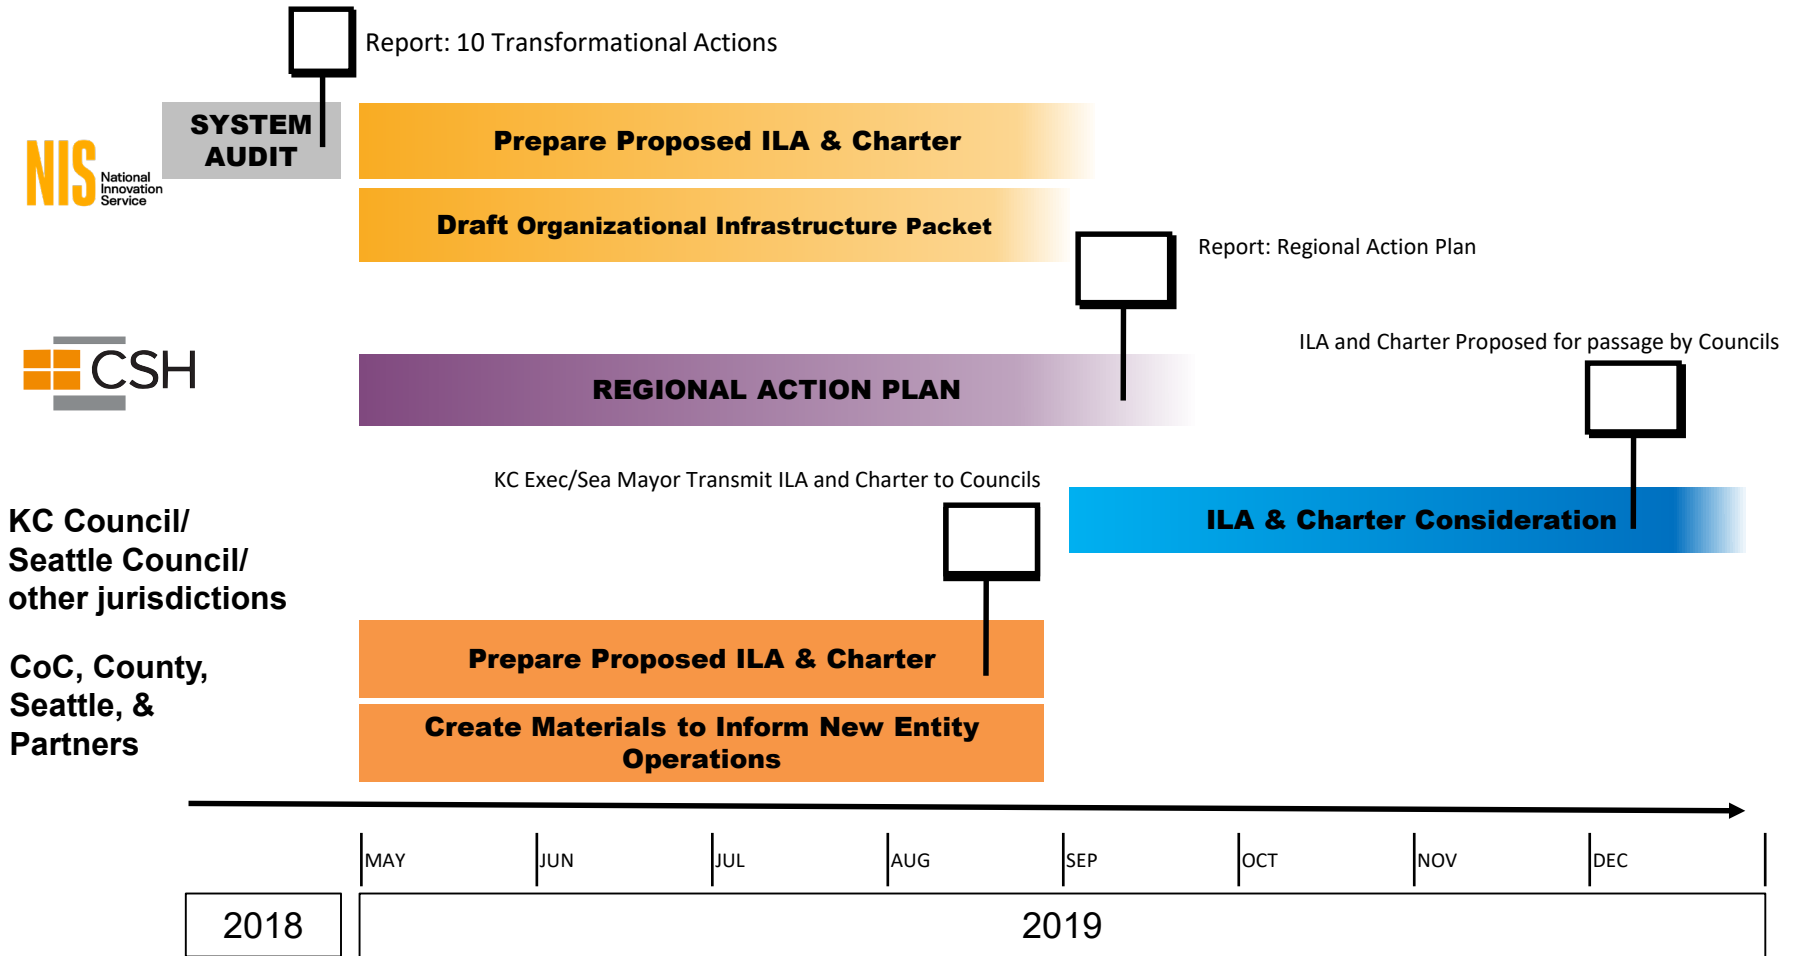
Report: 10 Transformational Actions

SYSTEM AUDIT

NIS National Innovation Service

Prepare Proposed ILA & Charter

Draft Organizational Infrastructure Packet

Report: Regional Action Plan

ILA and Charter Proposed for passage by Councils

CSH

REGIONAL ACTION PLAN

KC Exec/Sea Mayor Transmit ILA and Charter to Councils

ILA & Charter Consideration

KC Council/ Seattle Council/ other jurisdictions

Prepare Proposed ILA & Charter

CoC, County, Seattle, & Partners

Create Materials to Inform New Entity Operations

| MAY | JUN | JUL | AUG | SEP | OCT | NOV | DEC |
|---|---|---|---|---|---|---|---|

2018

2019